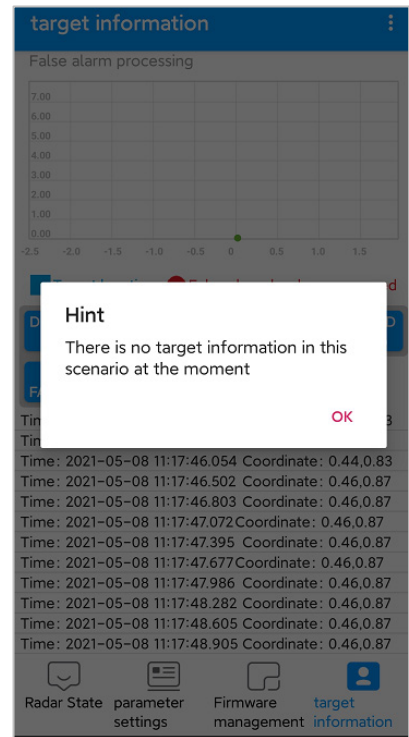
target information

False alarm processing

7.00
6.00
5.00
4.00
3.00
2.00
1.00
0.00
-2.5 -2.0 -1.5 -1.0 -0.5 0 0.5 1.0 1.5

Hint

There is no target information in this scenario at the moment

OK

Time: 2021-05-08 11:17:46.054 Coordinate: 0.44,0.83
Time: 2021-05-08 11:17:46.502 Coordinate: 0.46,0.87
Time: 2021-05-08 11:17:46.803 Coordinate: 0.46,0.87
Time: 2021-05-08 11:17:47.072 Coordinate: 0.46,0.87
Time: 2021-05-08 11:17:47.395 Coordinate: 0.46,0.87
Time: 2021-05-08 11:17:47.677 Coordinate: 0.46,0.87
Time: 2021-05-08 11:17:47.986 Coordinate: 0.46,0.87
Time: 2021-05-08 11:17:48.282 Coordinate: 0.46,0.87
Time: 2021-05-08 11:17:48.605 Coordinate: 0.46,0.87
Time: 2021-05-08 11:17:48.905 Coordinate: 0.46,0.87

Radar State
parameter settings
Firmware management
target information